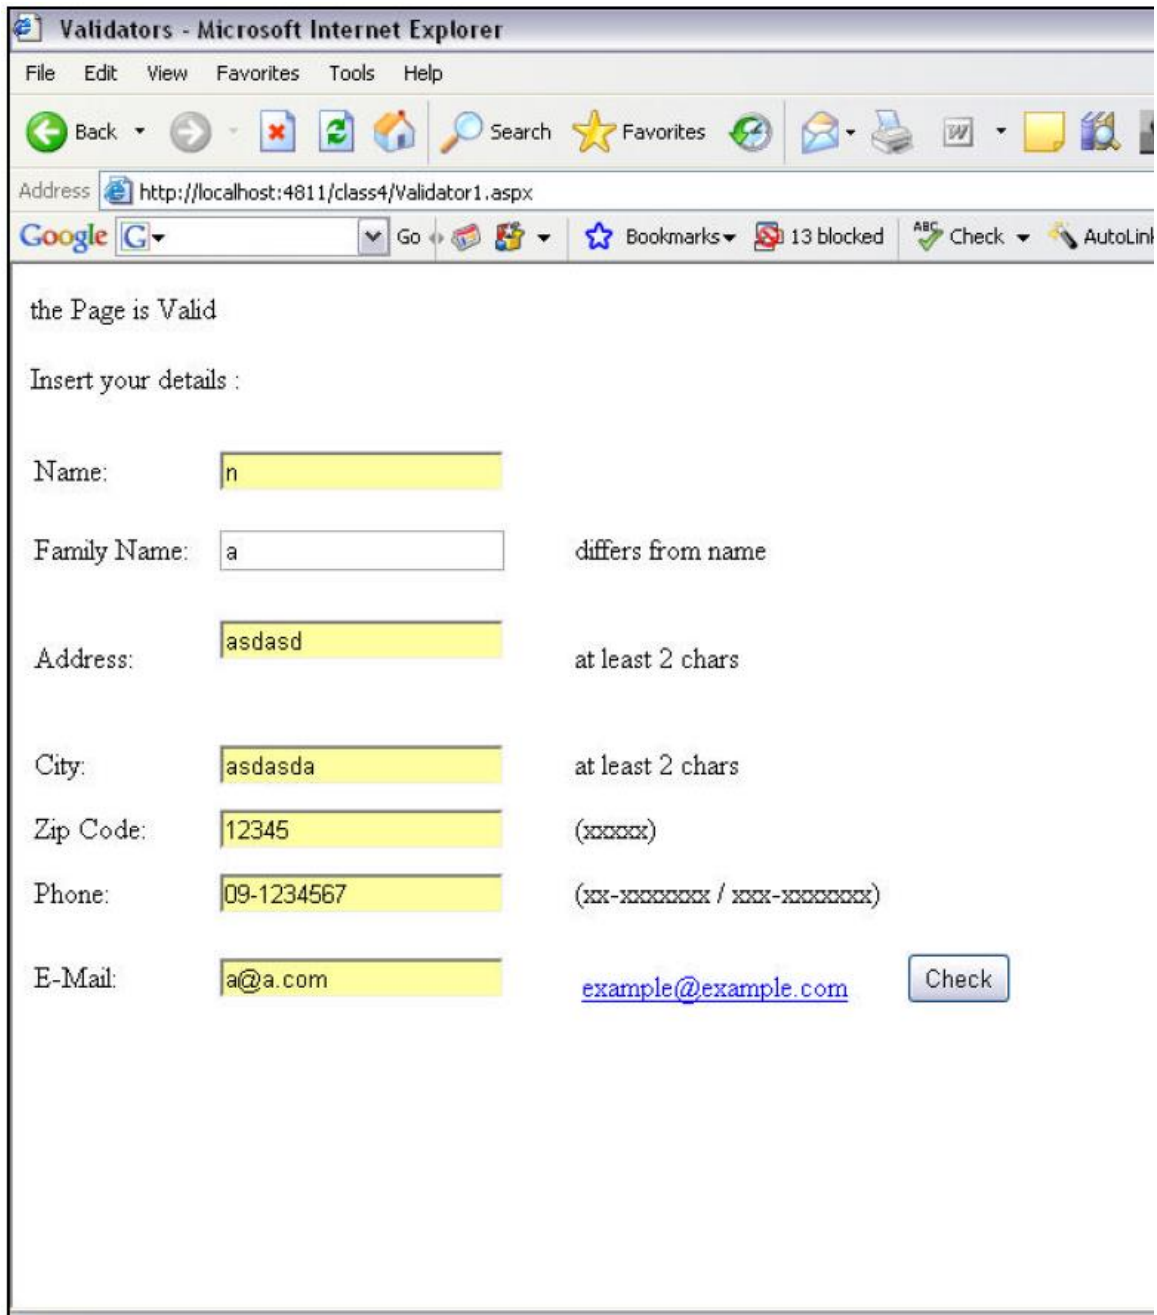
Validators - Microsoft Internet Explorer

File Edit View Favorites Tools Help

Back Search Favorites

Address http://localhost:4811/class4/Validator1.aspx

Google G Go Bookmarks 13 blocked Check AutoLink

the Page is Valid

Insert your details :

Name: n

Family Name: a differs from name

Address: asdasd at least 2 chars

City: asdasda at least 2 chars

Zip Code: 12345 (xxxxx)

Phone: 09-1234567 (xx-xxxxxxx / xxx-xxxxxxx)

E-Mail: a@a.com example@example.com Check